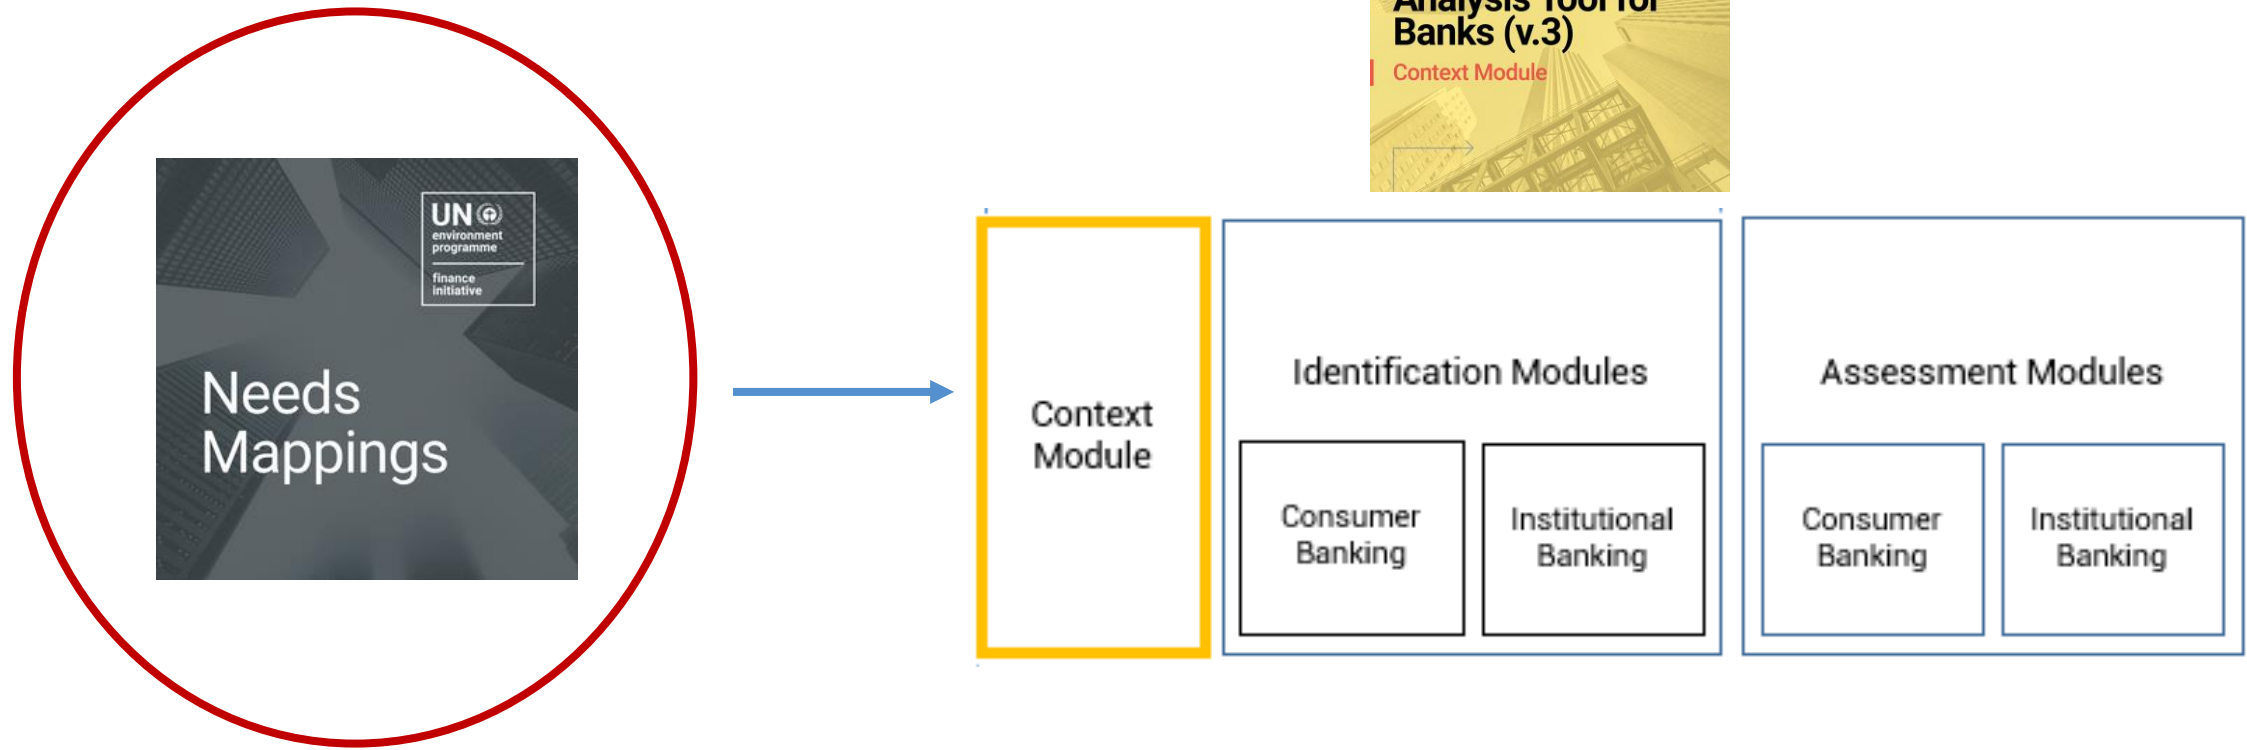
UN environment programme

finance initiative

Needs Mappings

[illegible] Banks (v.3)

Context Module

Context Module

Identification Modules

Consumer Banking

Institutional Banking

Assessment Modules

Consumer Banking

Institutional Banking